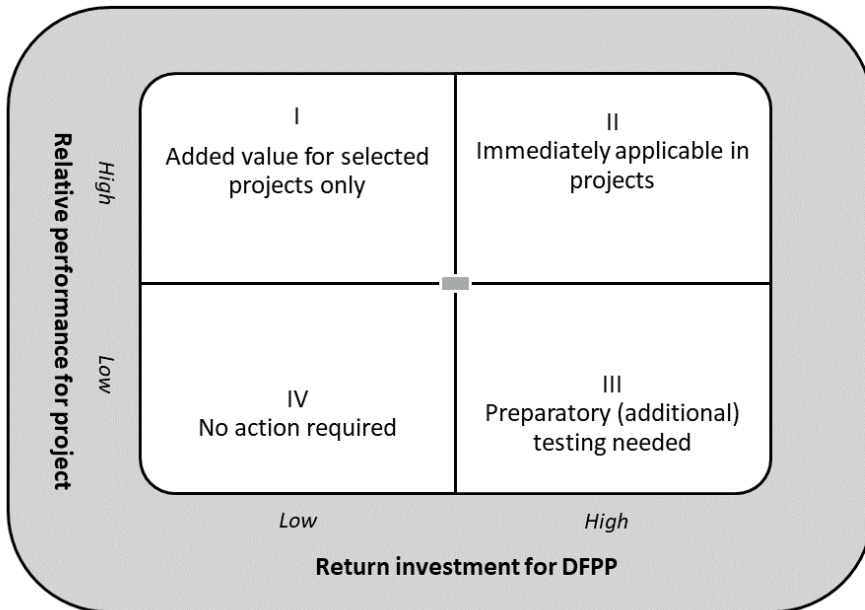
Relative performance for project

High

Low

I
Added value for selected projects only

II
Immediately applicable in projects

IV
No action required

III
Preparatory (additional) testing needed

Low

High

Return investment for DFPP